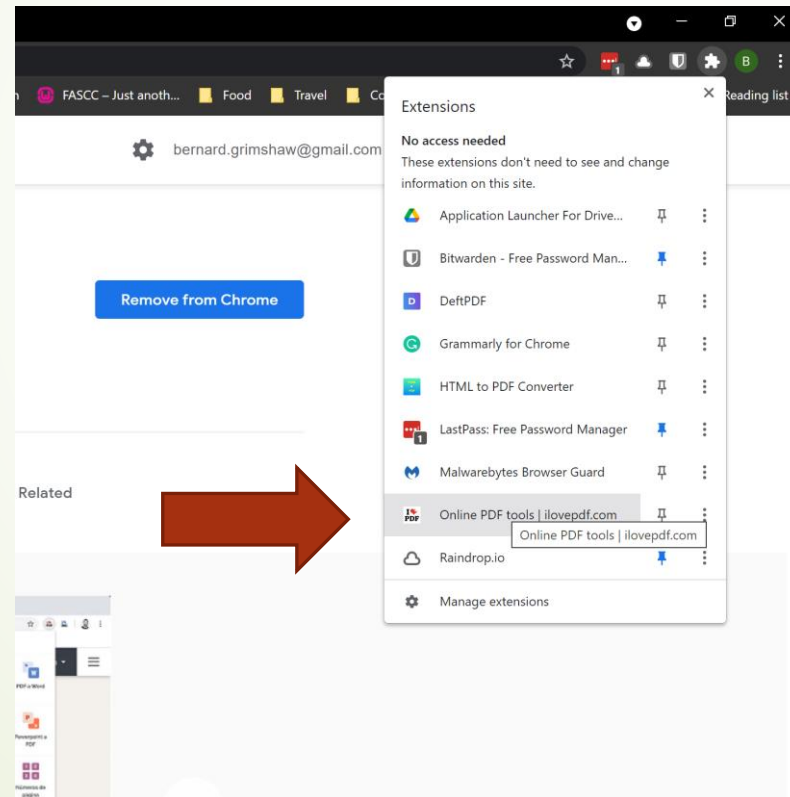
FASCC – Just anoth... Food Travel Co Reading list

B

bernard.grimshaw@gmail.com

Remove from Chrome

Related

Extensions

No access needed
These extensions don't need to see and change information on this site.

Application Launcher For Drive...

Bitwarden - Free Password Man...

DeftPDF

Grammarly for Chrome

HTML to PDF Converter

LastPass: Free Password Manager

Malwarebytes Browser Guard

Online PDF tools | ilovepdf.com

Online PDF tools | ilovepdf.com

Raindrop.io

Manage extensions

PDF a Word

Powerpoint a PDF

Números de página